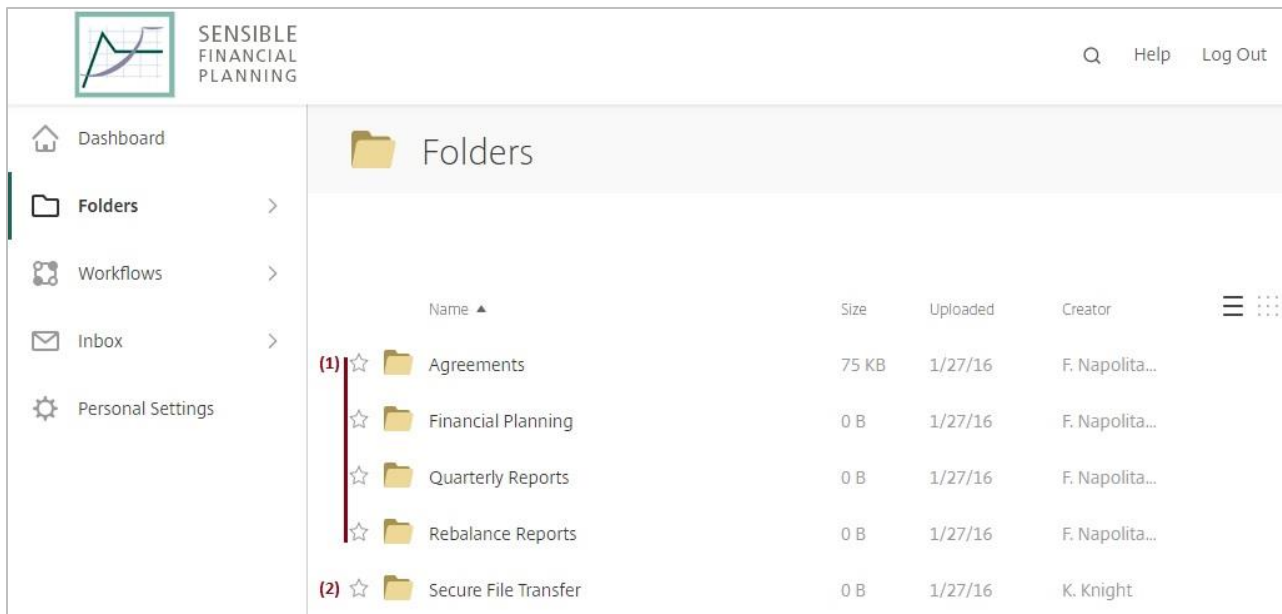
SENSIBLE
FINANCIAL
PLANNING

Help Log Out

Dashboard

Folders

Workflows

Inbox

Personal Settings

Folders

| | Name ▲ | Size | Uploaded | Creator |
|---|---|---|---|---|
| (1) | Agreements | 75 KB | 1/27/16 | F. Napolita... |
| | Financial Planning | 0 B | 1/27/16 | F. Napolita... |
| | Quarterly Reports | 0 B | 1/27/16 | F. Napolita... |
| | Rebalance Reports | 0 B | 1/27/16 | F. Napolita... |
| (2) | Secure File Transfer | 0 B | 1/27/16 | K. Knight |